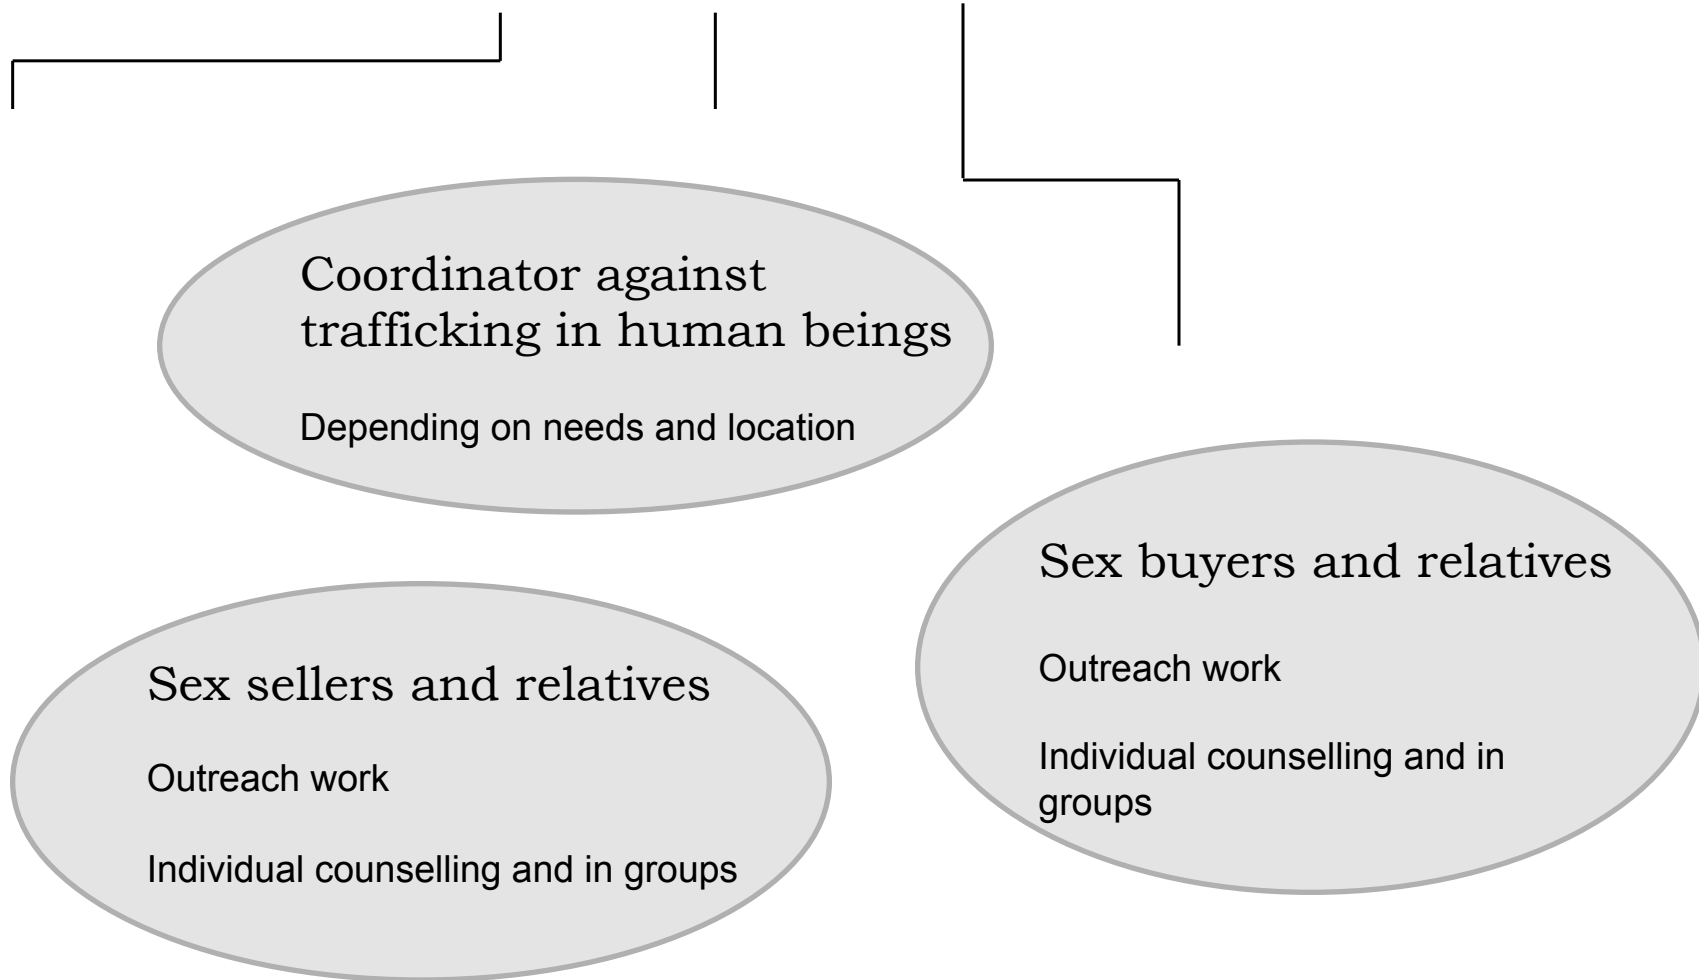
Coordinator against trafficking in human beings

Depending on needs and location

Sex buyers and relatives

Outreach work

Individual counselling and in groups

Sex sellers and relatives

Outreach work

Individual counselling and in groups